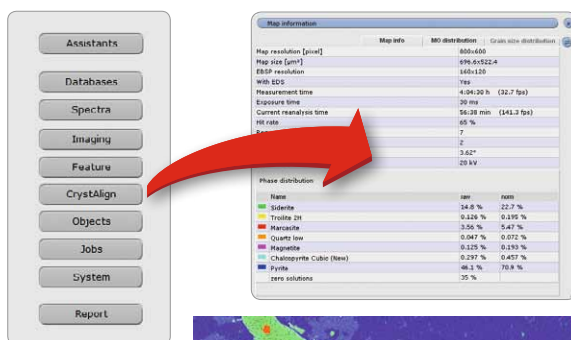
Assistants
Databases
Spectra
Imaging
Feature
CrystAlign
Objects
Jobs
System
Report

Map information

Map info | MO distribution | Grain size distribution

| | |
|---|---|
| Map resolution [pixel] | 800×600 |
| Map size [µm²] | 696.6×522.4 |
| EBSP resolution | 160×120 |
| With EDS | Yes |
| Measurement time | 4:04:30 h (32.7 fps) |
| Exposure time | 30 ms |
| Current reanalysis time | 56:38 min (141.3 fps) |
| Hit rate | 65 % |
| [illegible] | 7 |
| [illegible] | 2 |
| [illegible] | 3.62° |
| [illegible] | 20 kV |

Phase distribution

| Name | raw | norm |
|---|---|---|
| Siderite | 14.8 % | 22.7 % |
| Troilite 2H | 0.126 % | 0.195 % |
| Marcasite | 3.56 % | 5.47 % |
| Quartz low | 0.047 % | 0.072 % |
| Magnetite | 0.125 % | 0.193 % |
| Chalcopyrite Cubic (New) | 0.297 % | 0.457 % |
| Pyrite | 46.1 % | 70.9 % |
| zero solutions | 35 % | |